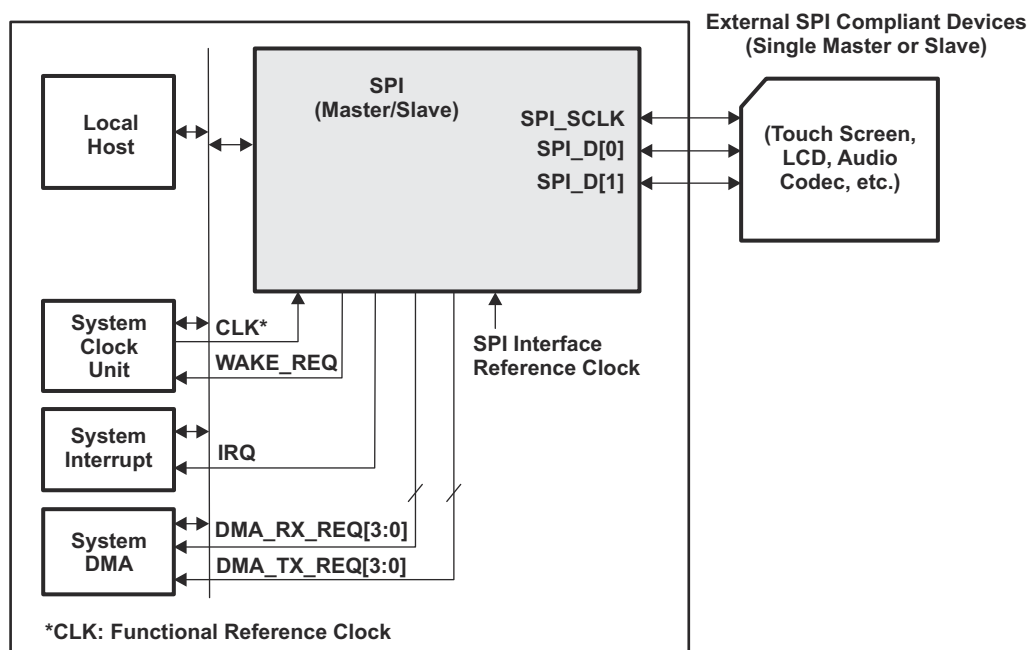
External SPI Compliant Devices
(Single Master or Slave)

Local Host

SPI
(Master/Slave)

SPI_SCLK
SPI_D[0]
SPI_D[1]

(Touch Screen, LCD, Audio Codec, etc.)

System Clock Unit

CLK*

WAKE_REQ

SPI Interface Reference Clock

System Interrupt

IRQ

System DMA

DMA_RX_REQ[3:0]
DMA_TX_REQ[3:0]

*CLK: Functional Reference Clock